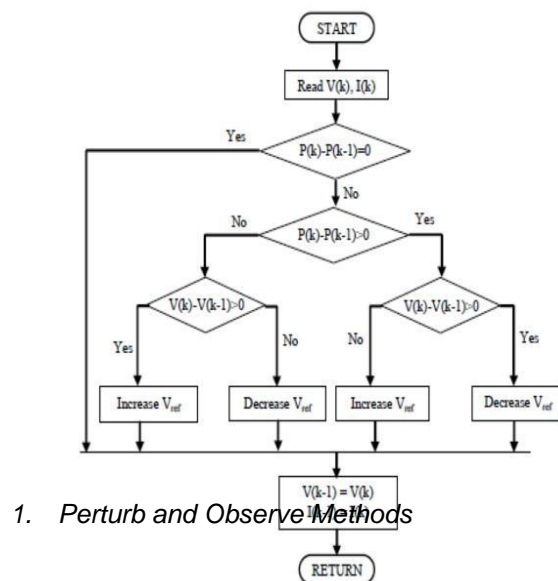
START

Read V(k), I(k)

Yes

P(k)-P(k-1)=0

No

No

P(k)-P(k-1)>0

Yes

V(k)-V(k-1)>0

Yes

No

V(k)-V(k-1)>0

No

Yes

Increase $V_{ref}$

Decrease $V_{ref}$

Increase $V_{ref}$

Decrease $V_{ref}$

V(k-1) = V(k)

1. Perturb and Observe Methods

RETURN